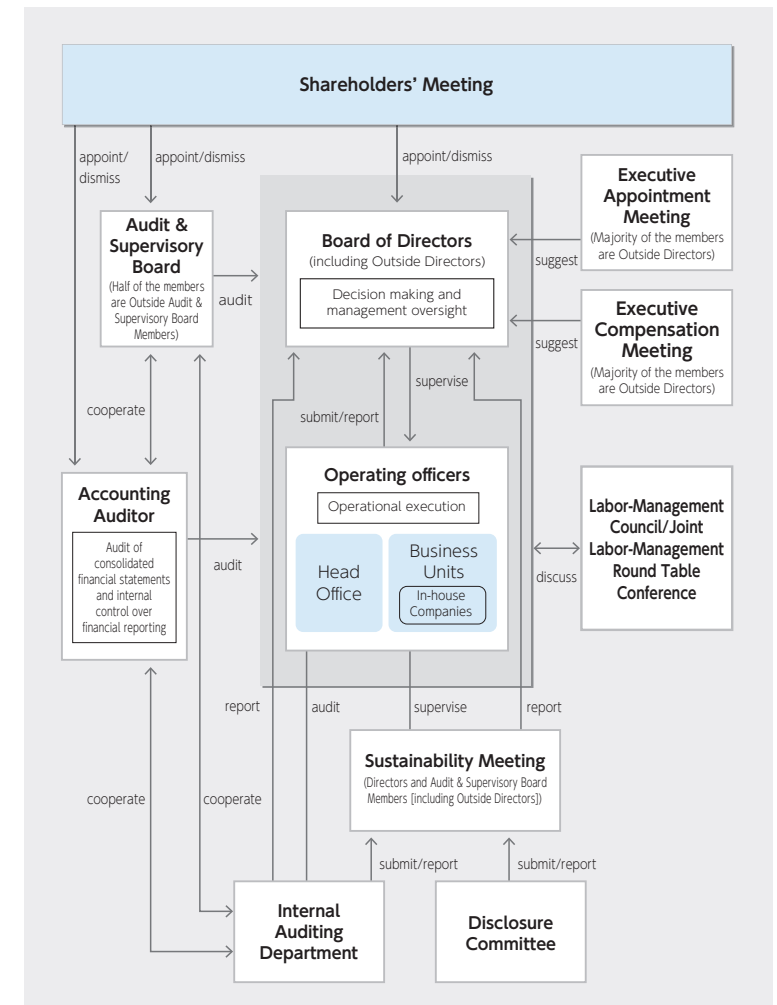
Shareholders' Meeting

appoint/dismiss

appoint/dismiss

appoint/dismiss

Audit & Supervisory Board
(Half of the members are Outside Audit & Supervisory Board Members)

audit

Board of Directors
(including Outside Directors)

Decision making and management oversight

Executive Appointment Meeting
(Majority of the members are Outside Directors)

suggest

Executive Compensation Meeting
(Majority of the members are Outside Directors)

suggest

cooperate

submit/report

supervise

Operating officers

Operational execution

Head Office

Business Units

In-house Companies

Accounting Auditor

Audit of consolidated financial statements and internal control over financial reporting

audit

Labor-Management Council/Joint Labor-Management Round Table Conference

discuss

report

audit

supervise

report

Sustainability Meeting
(Directors and Audit & Supervisory Board Members [including Outside Directors])

cooperate

cooperate

submit/report

submit/report

Internal Auditing Department

Disclosure Committee